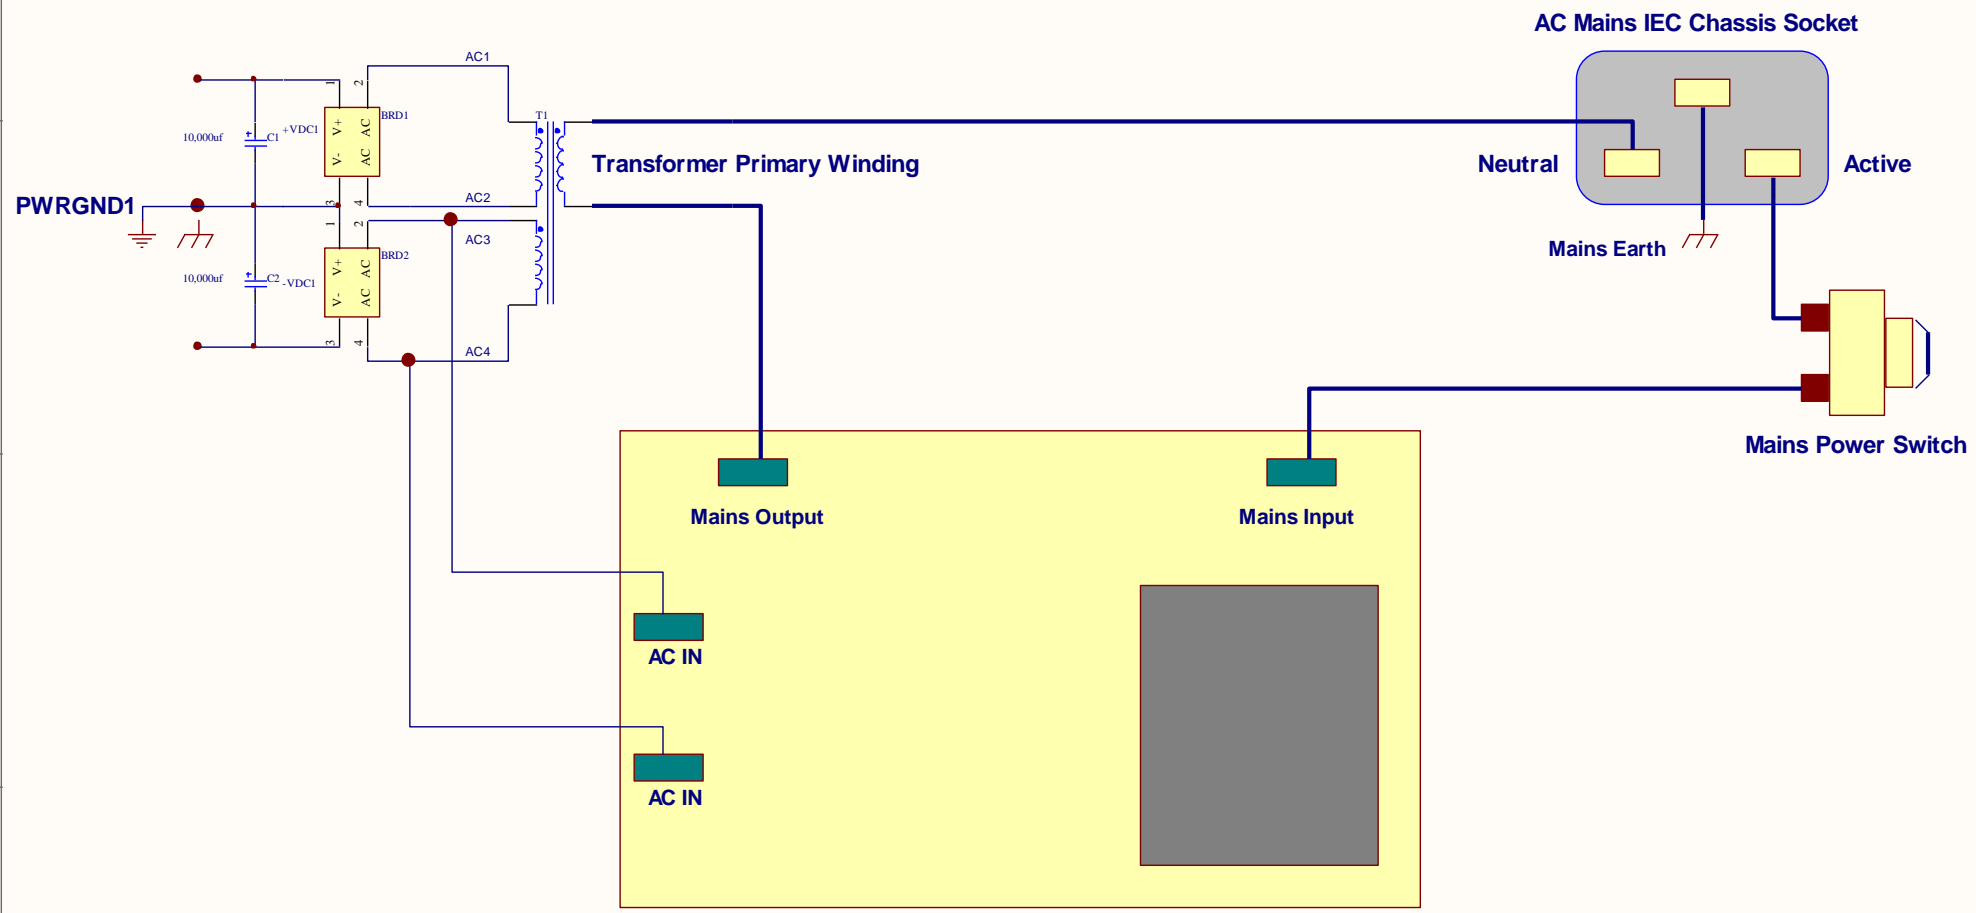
AC Mains IEC Chassis Socket

AC1

BRD1

T1

+VDC1

C1

10,000uf

V+

V-

AC

AC

2

1

3

4

Transformer Primary Winding

Neutral

Active

PWRGND1

AC2

AC3

Mains Earth

BRD2

C2

-VDC1

10,000uf

V+

V-

AC

AC

2

1

3

4

AC4

Mains Power Switch

Mains Output

Mains Input

AC IN

AC IN